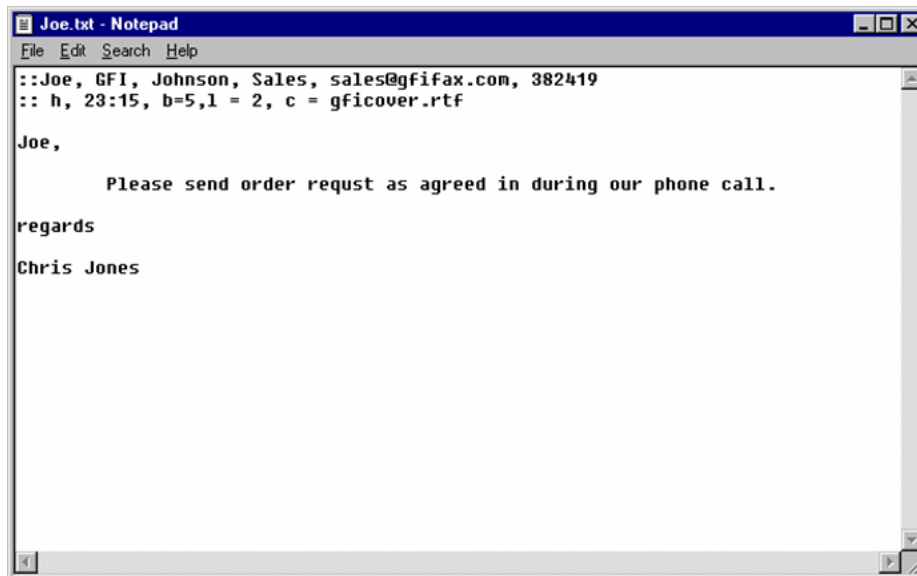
Joe.txt - Notepad

File Edit Search Help

::Joe, GFI, Johnson, Sales, sales@gfifax.com, 382419
:: h, 23:15, b=5,l = 2, c = gficover.rtf

Joe,

Please send order requst as agreed in during our phone call.

regards

Chris Jones